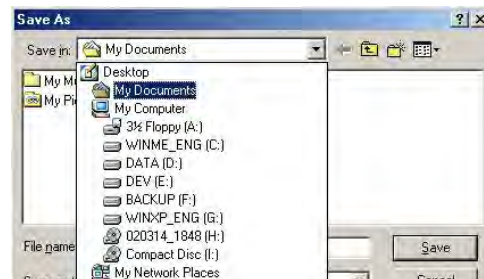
Save As
? X
Save in: My Documents
My M
My Pi
Desktop
My Documents
My Computer
3½ Floppy (A:)
WINME_ENG (C:)
DATA (D:)
DEV (E:)
BACKUP (F:)
WINXP_ENG (G:)
020314_1848 (H:)
Compact Disc (I:)
My Network Places
File name
Save
Cancel